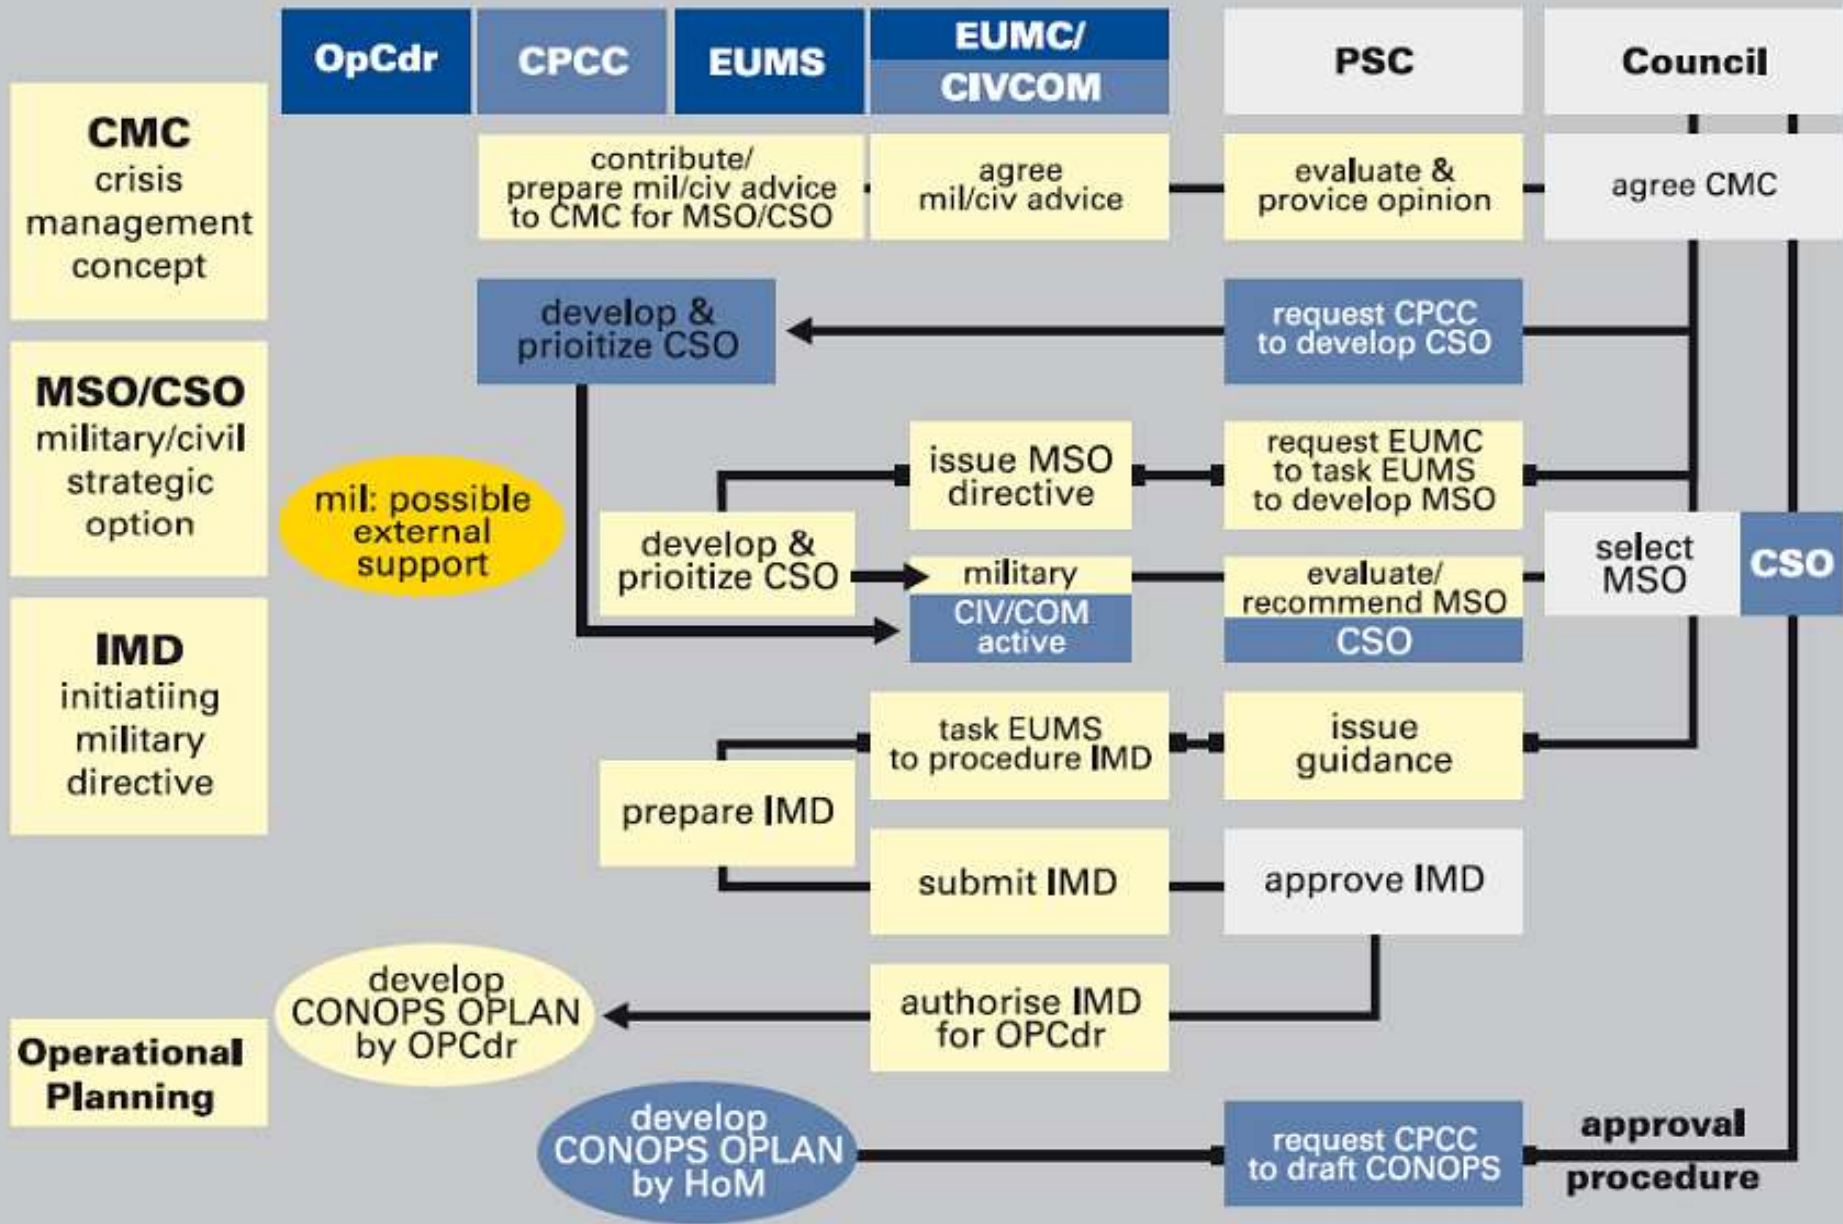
OpCdr

CPCC

EUMS

EUMC/ CIVCOM

PSC

Council

CMC crisis management concept

contribute/ prepare mil/civ advice to CMC for MSO/CSO

agree mil/civ advice

evaluate & provice opinion

agree CMC

develop & prioitize CSO

request CPCC to develop CSO

MSO/CSO military/civil strategic option

mil: possible external support

issue MSO directive

request EUMC to task EUMS to develop MSO

develop & prioitize CSO

military

CIV/COM active

evaluate/ recommend MSO

CSO

select MSO

CSO

IMD initiatiing military directive

task EUMS to procedure IMD

issue guidance

prepare IMD

submit IMD

approve IMD

develop CONOPS OPLAN by OPCdr

authorise IMD for OPCdr

Operational Planning

develop CONOPS OPLAN by HoM

request CPCC to draft CONOPS

approval procedure